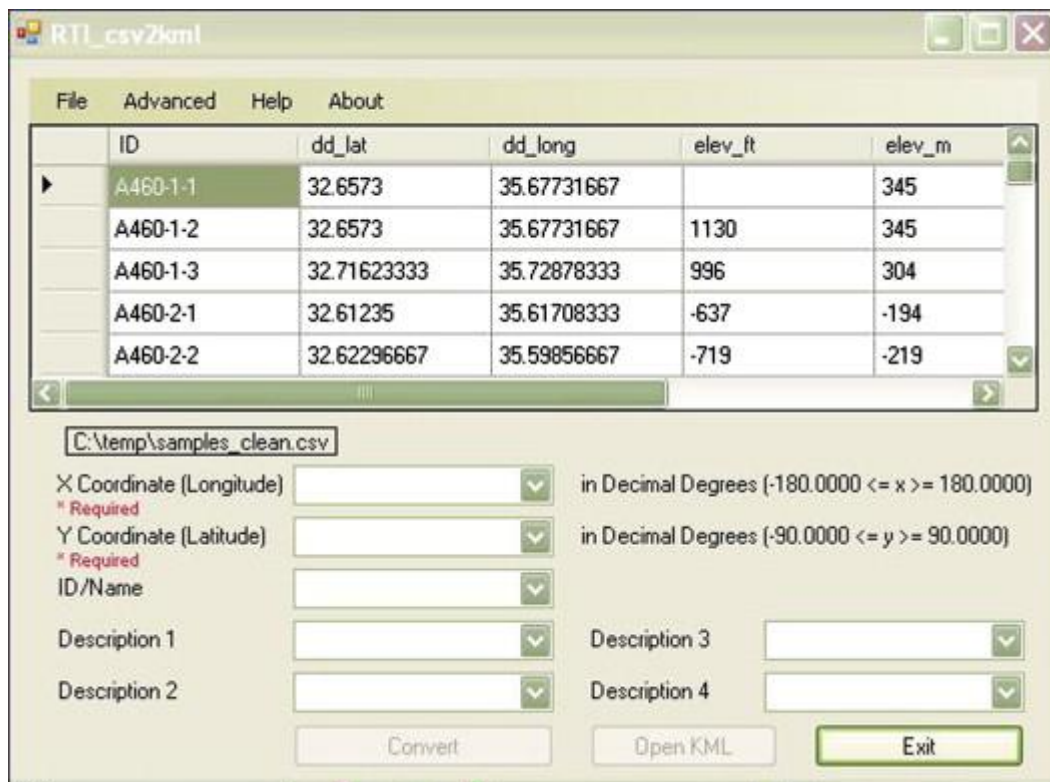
RTI_csv2kml

File Advanced Help About

| | ID | dd_lat | dd_long | elev_ft | elev_m |
|---|---|---|---|---|---|
| ▶ | A460-1-1 | 32.6573 | 35.67731667 | | 345 |
| | A460-1-2 | 32.6573 | 35.67731667 | 1130 | 345 |
| | A460-1-3 | 32.71623333 | 35.72878333 | 996 | 304 |
| | A460-2-1 | 32.61235 | 35.61708333 | -637 | -194 |
| | A460-2-2 | 32.62296667 | 35.59856667 | -719 | -219 |

C:\temp\samples_clean.csv

X Coordinate (Longitude)
* Required
in Decimal Degrees (-180.0000 <= x >= 180.0000)

Y Coordinate (Latitude)
* Required
in Decimal Degrees (-90.0000 <= y >= 90.0000)

ID/Name

Description 1

Description 3

Description 2

Description 4

Convert

Open KML

Exit